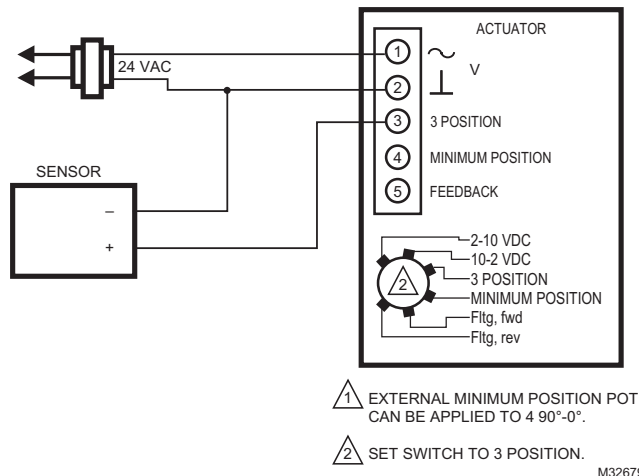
ACTUATOR

24 VAC

1 $\sim$

2 $\perp$ V

3 3 POSITION

4 MINIMUM POSITION

5 FEEDBACK

SENSOR

–

+

2

2-10 VDC

10-2 VDC

3 POSITION

MINIMUM POSITION

Fltg, fwd

Fltg, rev

1 EXTERNAL MINIMUM POSITION POT CAN BE APPLIED TO 4 90°-0°.

2 SET SWITCH TO 3 POSITION.

M3267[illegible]